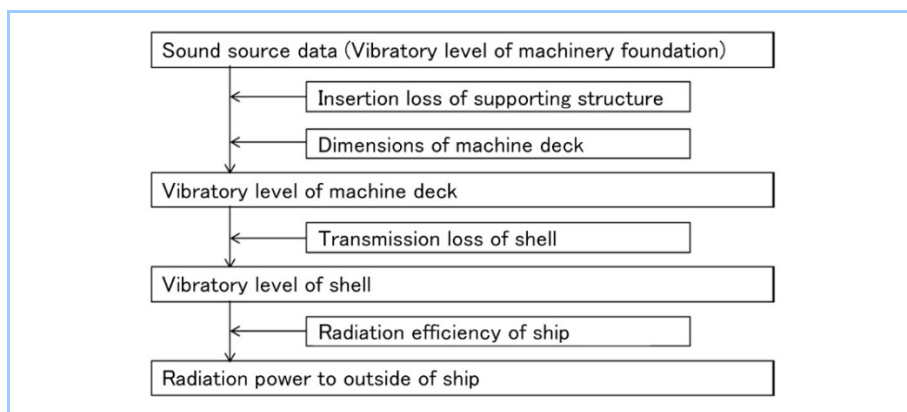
Sound source data (Vibratory level of machinery foundation)

Insertion loss of supporting structure

Dimensions of machine deck

Vibratory level of machine deck

Transmission loss of shell

Vibratory level of shell

Radiation efficiency of ship

Radiation power to outside of ship